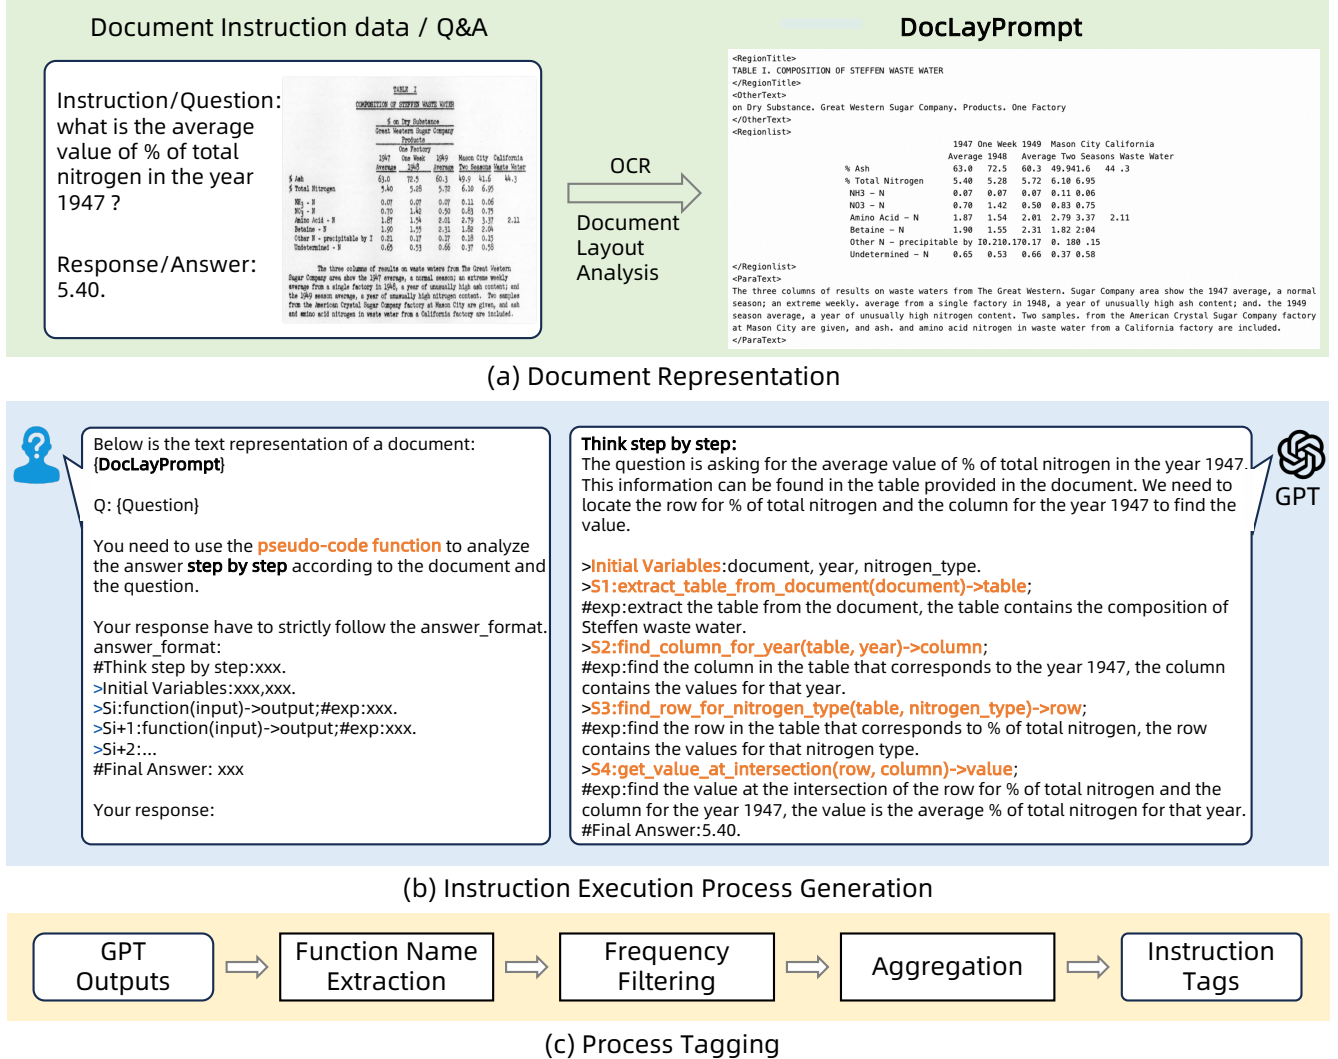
Document Instruction data / Q&A

Instruction/Question: what is the average value of % of total nitrogen in the year 1947 ?

Response/Answer: 5.40.

TABLE I
COMPOSITION OF STEFFEN WASTE WATER
% on Dry Substance
Great Western Sugar Company
Products
One Factory

| | 1947 Average | One Week 1948 | 1949 Average | Mason City Two Seasons | California Waste Water |
|---|---|---|---|---|---|
| % Ash | 63.0 | 72.5 | 60.3 | 49.9 41.6 | 44.3 |
| % Total Nitrogen | 5.40 | 5.28 | 5.72 | 6.10 6.95 | |
| $NH_3$ - N | 0.07 | 0.07 | 0.07 | 0.11 0.06 | |
| $NO_3$ - N | 0.70 | 1.42 | 0.50 | 0.83 0.75 | |
| Amino Acid - N | 1.87 | 1.54 | 2.01 | 2.79 3.37 | 2.11 |
| Betaine - N | 1.90 | 1.55 | 2.31 | 1.82 2.04 | |
| Other N - precipitable by I | 0.21 | 0.17 | 0.17 | 0.18 0.15 | |
| Undetermined - N | 0.65 | 0.53 | 0.66 | 0.37 0.58 | |

The three columns of results on waste waters from The Great Western Sugar Company area show the 1947 average, a normal season; an extreme weekly average from a single factory in 1948, a year of unusually high ash content; and the 1949 season average, a year of unusually high nitrogen content. Two samples from the American Crystal Sugar Company factory at Mason City are given, and ash and amino acid nitrogen in waste water from a California factory are included.

OCR

Document Layout Analysis

DocLayPrompt

<RegionTitle>
TABLE I. COMPOSITION OF STEFFEN WASTE WATER
</RegionTitle>
<OtherText>
on Dry Substance. Great Western Sugar Company. Products. One Factory
</OtherText>
<Regionlist>
1947 One Week 1949 Mason City California
Average 1948 Average Two Seasons Waste Water
% Ash 63.0 72.5 60.3 49.941.6 44 .3
% Total Nitrogen 5.40 5.28 5.72 6.10 6.95
NH3 – N 0.07 0.07 0.07 0.11 0.06
NO3 – N 0.70 1.42 0.50 0.83 0.75
Amino Acid – N 1.87 1.54 2.01 2.79 3.37 2.11
Betaine – N 1.90 1.55 2.31 1.82 2:04
Other N – precipitable by I0.210.170.17 0. 180 .15
Undetermined – N 0.65 0.53 0.66 0.37 0.58
</Regionlist>
<ParaText>
The three columns of results on waste waters from The Great Western. Sugar Company area show the 1947 average, a normal season; an extreme weekly. average from a single factory in 1948, a year of unusually high ash content; and. the 1949 season average, a year of unusually high nitrogen content. Two samples. from the American Crystal Sugar Company factory at Mason City are given, and ash. and amino acid nitrogen in waste water from a California factory are included.
</ParaText>

(a) Document Representation

Below is the text representation of a document:
{DocLayPrompt}

Q: {Question}

You need to use the pseudo-code function to analyze the answer step by step according to the document and the question.

Your response have to strictly follow the answer_format.
answer_format:
#Think step by step:xxx.
>Initial Variables:xxx,xxx.
>Si:function(input)->output;#exp:xxx.
>Si+1:function(input)->output;#exp:xxx.
>Si+2:...
#Final Answer: xxx

Your response:

Think step by step:
The question is asking for the average value of % of total nitrogen in the year 1947. This information can be found in the table provided in the document. We need to locate the row for % of total nitrogen and the column for the year 1947 to find the value.

>Initial Variables:document, year, nitrogen_type.
>S1:extract_table_from_document(document)->table;
#exp:extract the table from the document, the table contains the composition of Steffen waste water.
>S2:find_column_for_year(table, year)->column;
#exp:find the column in the table that corresponds to the year 1947, the column contains the values for that year.
>S3:find_row_for_nitrogen_type(table, nitrogen_type)->row;
#exp:find the row in the table that corresponds to % of total nitrogen, the row contains the values for that nitrogen type.
>S4:get_value_at_intersection(row, column)->value;
#exp:find the value at the intersection of the row for % of total nitrogen and the column for the year 1947, the value is the average % of total nitrogen for that year.
#Final Answer:5.40.

GPT

(b) Instruction Execution Process Generation

GPT Outputs

Function Name Extraction

Frequency Filtering

Aggregation

Instruction Tags

(c) Process Tagging